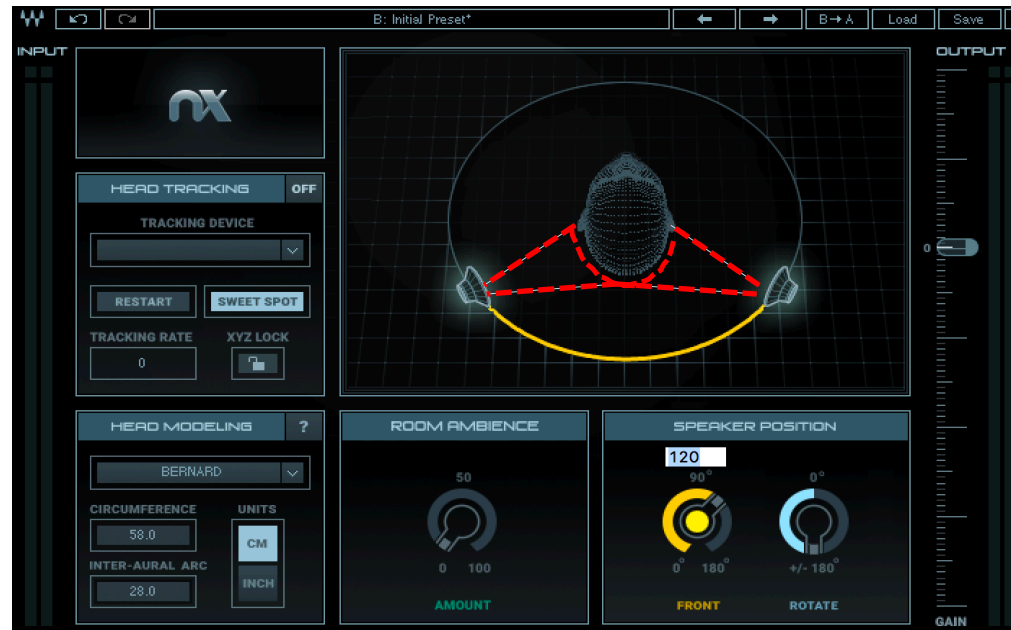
B: Initial Preset*

B→A

Load

Save

INPUT

OUTPUT

nx

HEAD TRACKING

OFF

TRACKING DEVICE

RESTART

SWEET SPOT

TRACKING RATE

XYZ LOCK

0

0

HEAD MODELING

?

BERNARD

CIRCUMFERENCE

UNITS

58.0

CM

INTER-AURAL ARC

INCH

28.0

ROOM AMBIENCE

50

0

100

AMOUNT

SPEAKER POSITION

120

90°

0°

0°

180°

+/- 180°

FRONT

ROTATE

GAIN